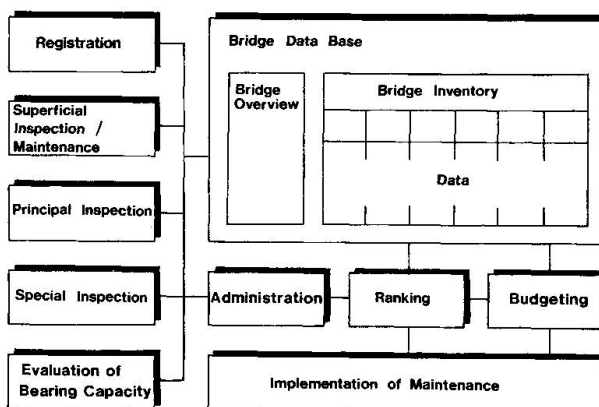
Registration

Superficial Inspection / Maintenance

Principal Inspection

Special Inspection

Evaluation of Bearing Capacity

Bridge Data Base

Bridge Overview

Bridge Inventory

Data

Administration

Ranking

Budgeting

Implementation of Maintenance